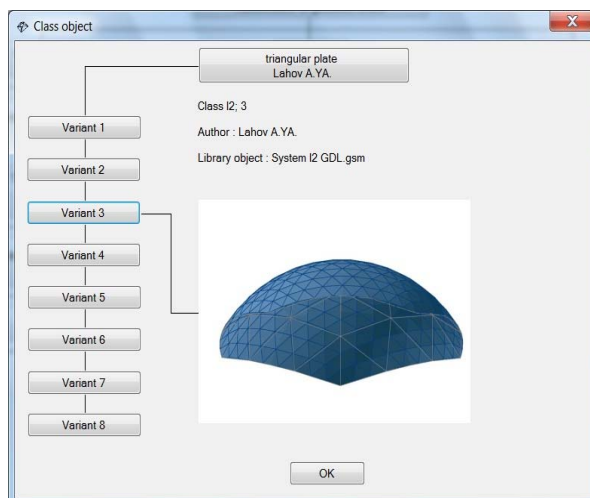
Class object

triangular plate
Lahov A.YA.

Class I2; 3

Author : Lahov A.YA.

Library object : System I2 GDL.gsm

Variant 1

Variant 2

Variant 3

Variant 4

Variant 5

Variant 6

Variant 7

Variant 8

OK